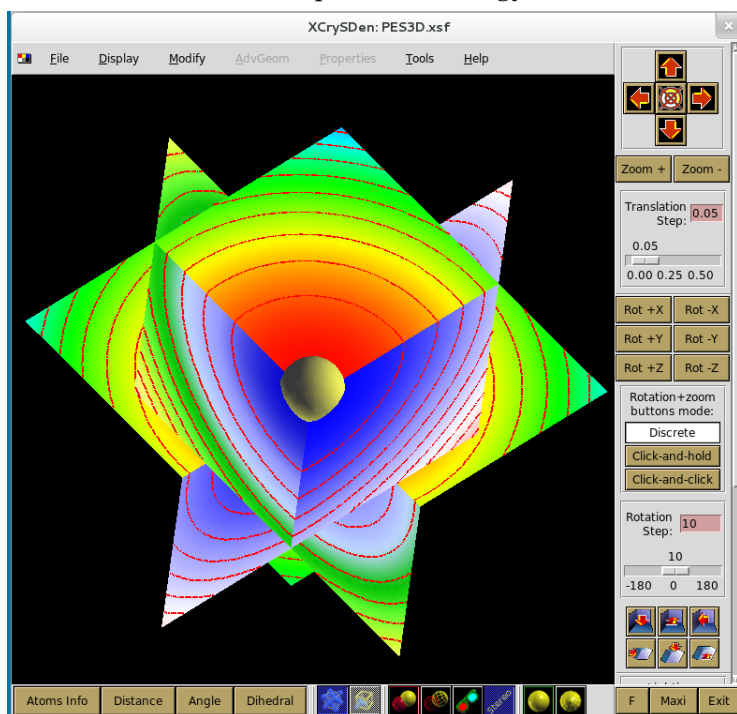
XCrySDen: PES3D.xsf

File Display Modify AdvGeom Properties Tools Help

Zoom + Zoom -

Translation Step: 0.05

0.05

0.00 0.25 0.50

Rot +X Rot -X

Rot +Y Rot -Y

Rot +Z Rot -Z

Rotation+zoom buttons mode:

Discrete

Click-and-hold

Click-and-click

Rotation Step: 10

10

-180 0 180

Atoms Info Distance Angle Dihedral

Stereo

F Maxi Exit